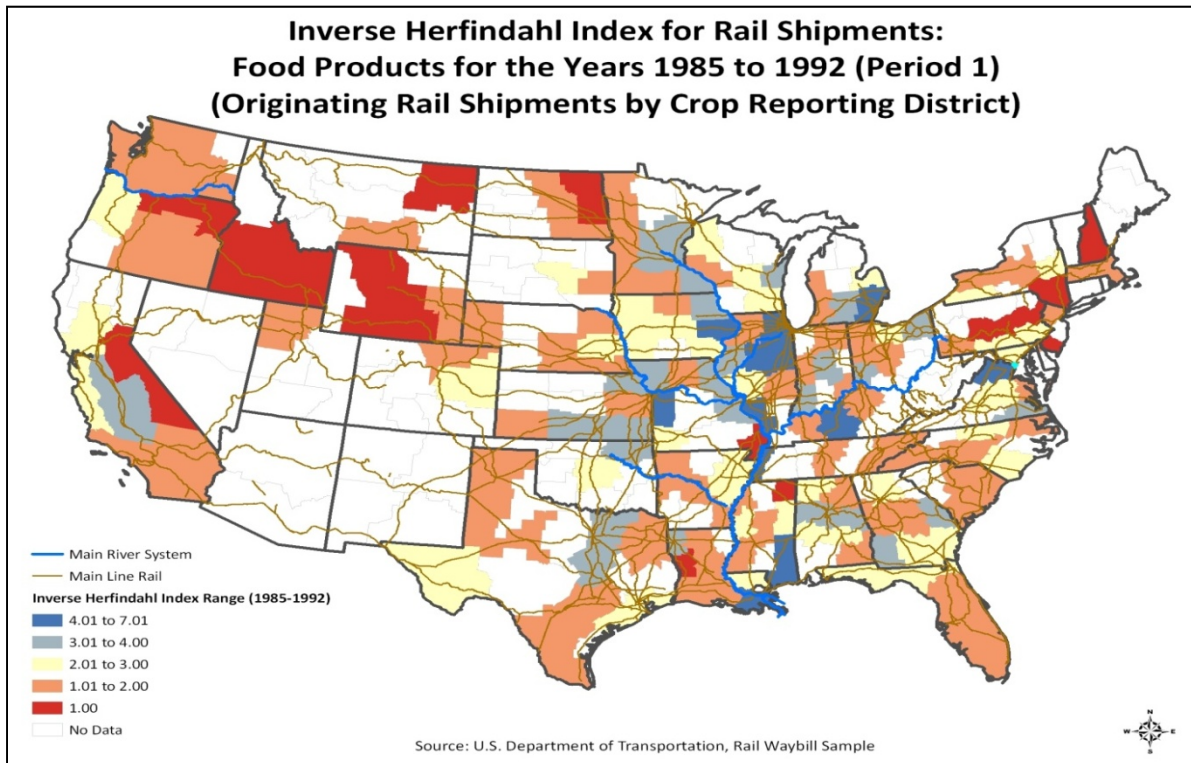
Inverse Herfindahl Index for Rail Shipments:
Food Products for the Years 1985 to 1992 (Period 1)
(Originating Rail Shipments by Crop Reporting District)

Main River System
Main Line Rail
Inverse Herfindahl Index Range (1985-1992)
4.01 to 7.01
3.01 to 4.00
2.01 to 3.00
1.01 to 2.00
1.00
No Data

Source: U.S. Department of Transportation, Rail Waybill Sample

N
W E
S